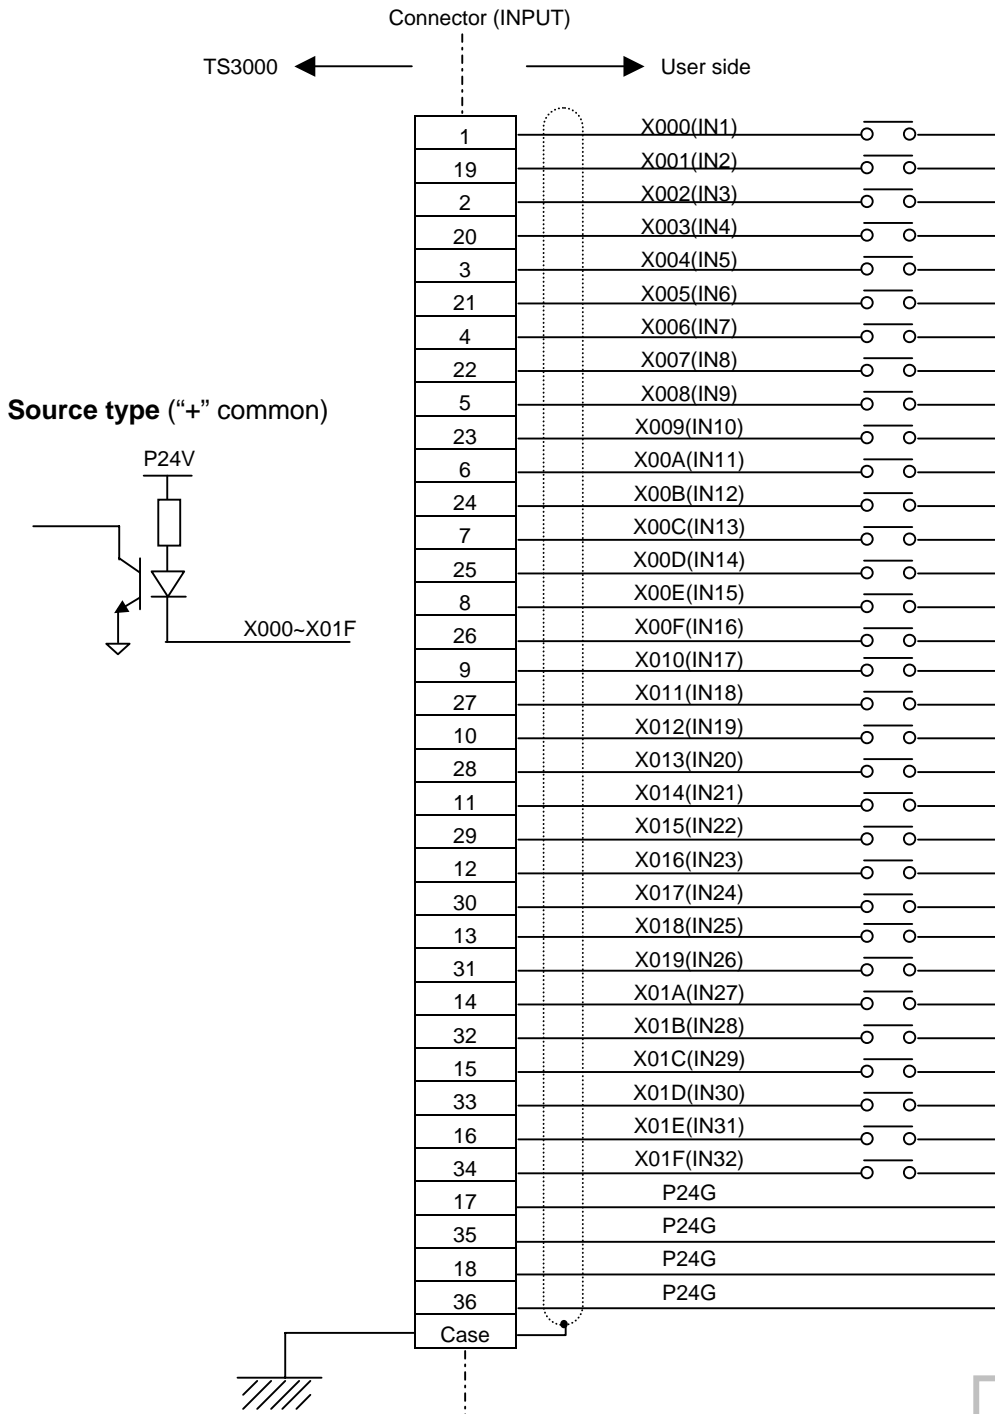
Connector (INPUT)

TS3000

User side

Source type ("+" common)

P24V

X000~X01F

| Pin | Signal |
|---|---|
| 1 | X000(IN1) |
| 19 | X001(IN2) |
| 2 | X002(IN3) |
| 20 | X003(IN4) |
| 3 | X004(IN5) |
| 21 | X005(IN6) |
| 4 | X006(IN7) |
| 22 | X007(IN8) |
| 5 | X008(IN9) |
| 23 | X009(IN10) |
| 6 | X00A(IN11) |
| 24 | X00B(IN12) |
| 7 | X00C(IN13) |
| 25 | X00D(IN14) |
| 8 | X00E(IN15) |
| 26 | X00F(IN16) |
| 9 | X010(IN17) |
| 27 | X011(IN18) |
| 10 | X012(IN19) |
| 28 | X013(IN20) |
| 11 | X014(IN21) |
| 29 | X015(IN22) |
| 12 | X016(IN23) |
| 30 | X017(IN24) |
| 13 | X018(IN25) |
| 31 | X019(IN26) |
| 14 | X01A(IN27) |
| 32 | X01B(IN28) |
| 15 | X01C(IN29) |
| 33 | X01D(IN30) |
| 16 | X01E(IN31) |
| 34 | X01F(IN32) |
| 17 | P24G |
| 35 | P24G |
| 18 | P24G |
| 36 | P24G |
| Case | |